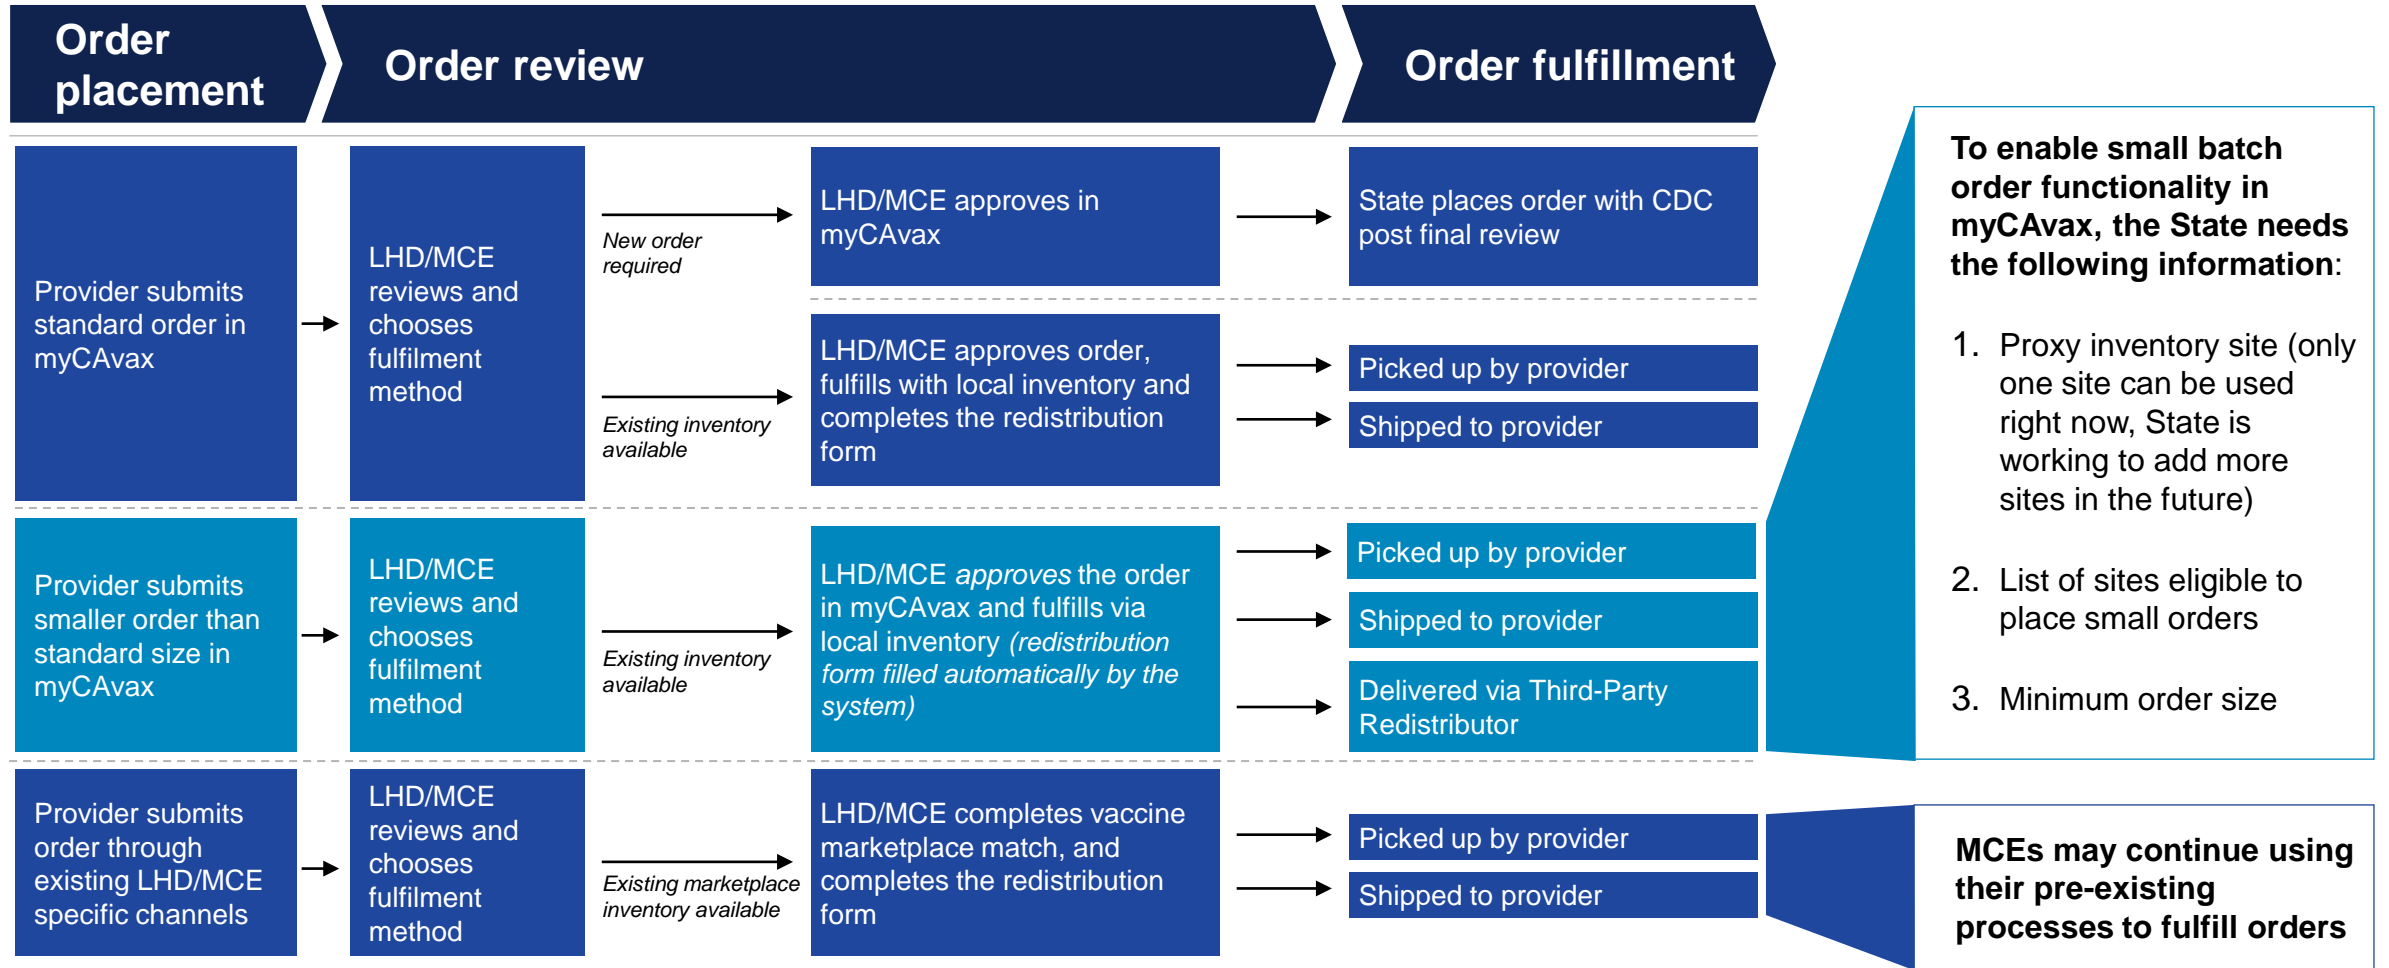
Order placement

Order review

Order fulfillment

Provider submits standard order in myCAvax

LHD/MCE reviews and chooses fulfilment method

New order required

LHD/MCE approves in myCAvax

State places order with CDC post final review

Existing inventory available

LHD/MCE approves order, fulfills with local inventory and completes the redistribution form

Picked up by provider

Shipped to provider

Provider submits smaller order than standard size in myCAvax

LHD/MCE reviews and chooses fulfilment method

Existing inventory available

LHD/MCE *approves* the order in myCAvax and fulfills via local inventory *(redistribution form filled automatically by the system)*

Picked up by provider

Shipped to provider

Delivered via Third-Party Redistributor

Provider submits order through existing LHD/MCE specific channels

LHD/MCE reviews and chooses fulfilment method

Existing marketplace inventory available

LHD/MCE completes vaccine marketplace match, and completes the redistribution form

Picked up by provider

Shipped to provider

To enable small batch order functionality in myCAvax, the State needs the following information:

1. Proxy inventory site (only one site can be used right now, State is working to add more sites in the future)

2. List of sites eligible to place small orders

3. Minimum order size

MCEs may continue using their pre-existing processes to fulfill orders